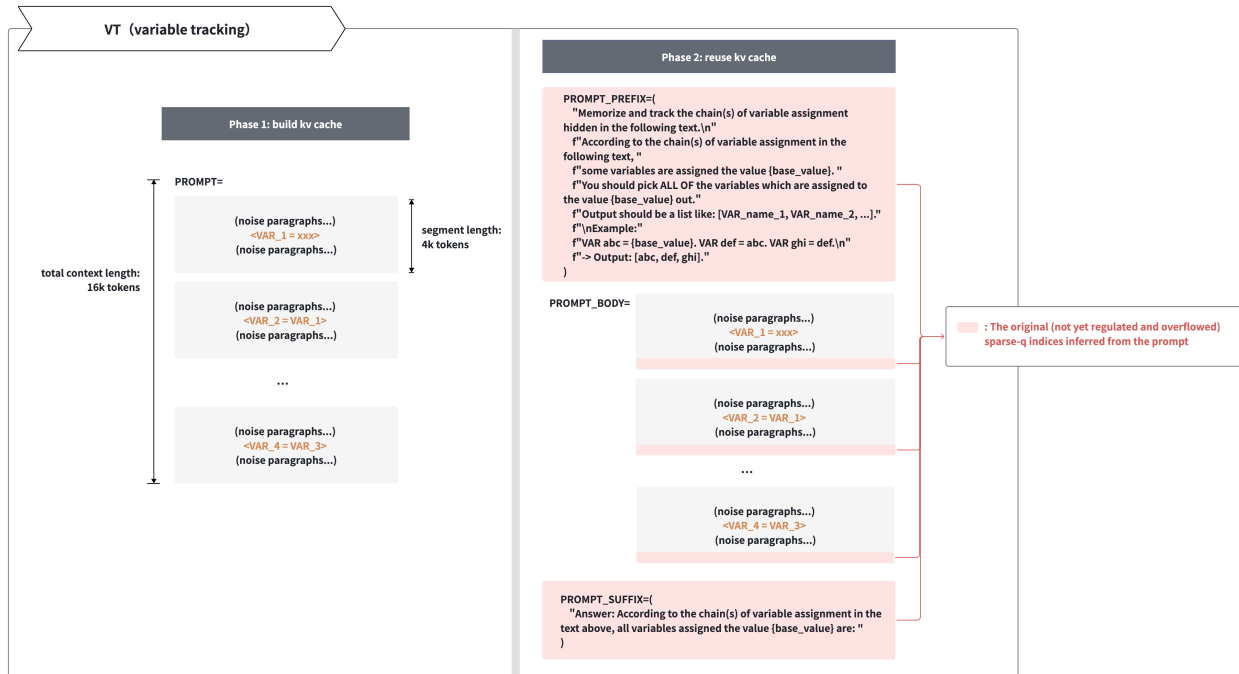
VT（variable tracking)

Phase 1: build kv cache

PROMPT=

total context length: 16k tokens

(noise paragraphs...)
<VAR_1 = xxx>
(noise paragraphs...)

segment length: 4k tokens

(noise paragraphs...)
<VAR_2 = VAR_1>
(noise paragraphs...)

...

(noise paragraphs...)
<VAR_4 = VAR_3>
(noise paragraphs...)

Phase 2: reuse kv cache

PROMPT_PREFIX=(
"Memorize and track the chain(s) of variable assignment hidden in the following text.\n"
f"According to the chain(s) of variable assignment in the following text, "
f"some variables are assigned the value {base_value}. "
f"You should pick ALL OF the variables which are assigned to the value {base_value} out."
f"Output should be a list like: [VAR_name_1, VAR_name_2, ...]."
f"\nExample:"
f"VAR abc = {base_value}. VAR def = abc. VAR ghi = def.\n"
f"-> Output: [abc, def, ghi]."
)

PROMPT_BODY=

(noise paragraphs...)
<VAR_1 = xxx>
(noise paragraphs...)

(noise paragraphs...)
<VAR_2 = VAR_1>
(noise paragraphs...)

...

(noise paragraphs...)
<VAR_4 = VAR_3>
(noise paragraphs...)

PROMPT_SUFFIX=(
"Answer: According to the chain(s) of variable assignment in the text above, all variables assigned the value {base_value} are: "
)

: The original (not yet regulated and overflowed) sparse-q indices inferred from the prompt